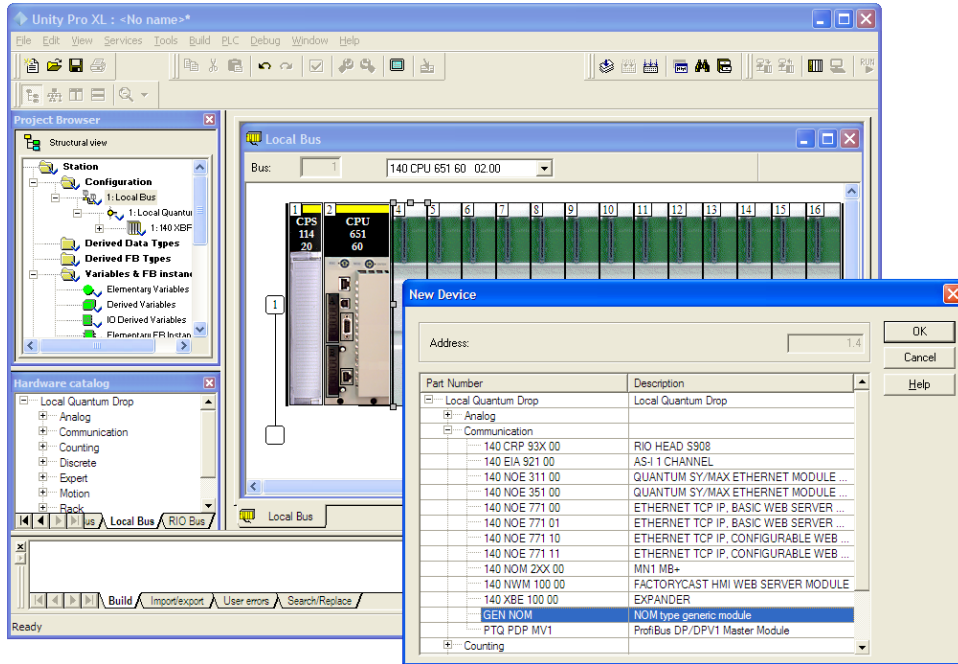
Unity Pro XL : <No name>*

File Edit View Services Tools Build PLC Debug Window Help

Project Browser

Structural view

Station
Configuration
1 : Local Bus
1 : Local Quantu
1 : 140 XBF
Derived Data Types
Derived FB Types
Variables & FB instanc
Elementary Variables
Derived Variables
IO Derived Variables
Elementary FB Instan

Hardware catalog

Local Quantum Drop
Analog
Communication
Counting
Discrete
Expert
Motion
Rack

us Local Bus RIO Bus

Local Bus

Bus: 1 140 CPU 651 60 02.00

1 CPS 114 20
2 CPU 651 60
4 5 6 7 8 9 10 11 12 13 14 15 16

1

Local Bus

Build Import/export User errors Search/Replace

Ready

New Device

Address: 1.4

OK
Cancel
Help

| Part Number | Description |
|---|---|
| Local Quantum Drop | Local Quantum Drop |
| Analog | |
| Communication | |
| 140 CRP 93X 00 | RIO HEAD S908 |
| 140 EIA 921 00 | AS-I 1 CHANNEL |
| 140 NOE 311 00 | QUANTUM SY/MAX ETHERNET MODULE ... |
| 140 NOE 351 00 | QUANTUM SY/MAX ETHERNET MODULE ... |
| 140 NOE 771 00 | ETHERNET TCP IP, BASIC WEB SERVER ... |
| 140 NOE 771 01 | ETHERNET TCP IP, BASIC WEB SERVER ... |
| 140 NOE 771 10 | ETHERNET TCP IP, CONFIGURABLE WEB ... |
| 140 NOE 771 11 | ETHERNET TCP IP, CONFIGURABLE WEB ... |
| 140 NOM 2XX 00 | MN1 MB+ |
| 140 NWM 100 00 | FACTORYCAST HMI WEB SERVER MODULE |
| 140 XBE 100 00 | EXPANDER |
| GEN NOM | NOM type generic module |
| PTQ PDP MV1 | ProfiBus DP/DPV1 Master Module |
| Counting | |